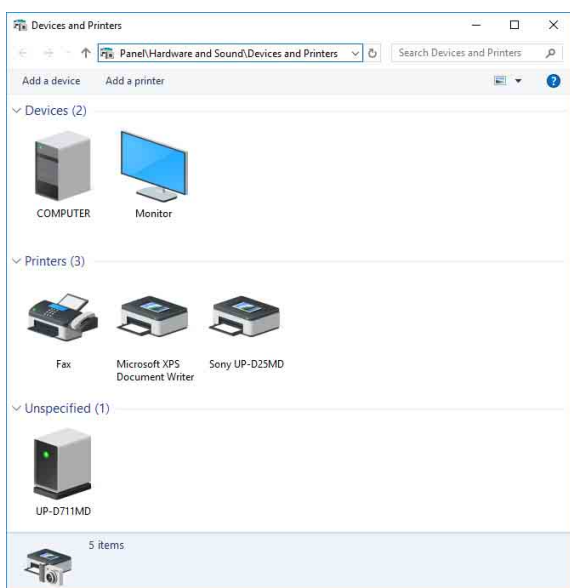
Devices and Printers

Panel\Hardware and Sound\Devices and Printers

Search Devices and Printers

Add a device
Add a printer

Devices (2)

COMPUTER
Monitor

Printers (3)

Fax
Microsoft XPS Document Writer
Sony UP-D25MD

Unspecified (1)

UP-D711MD

5 items